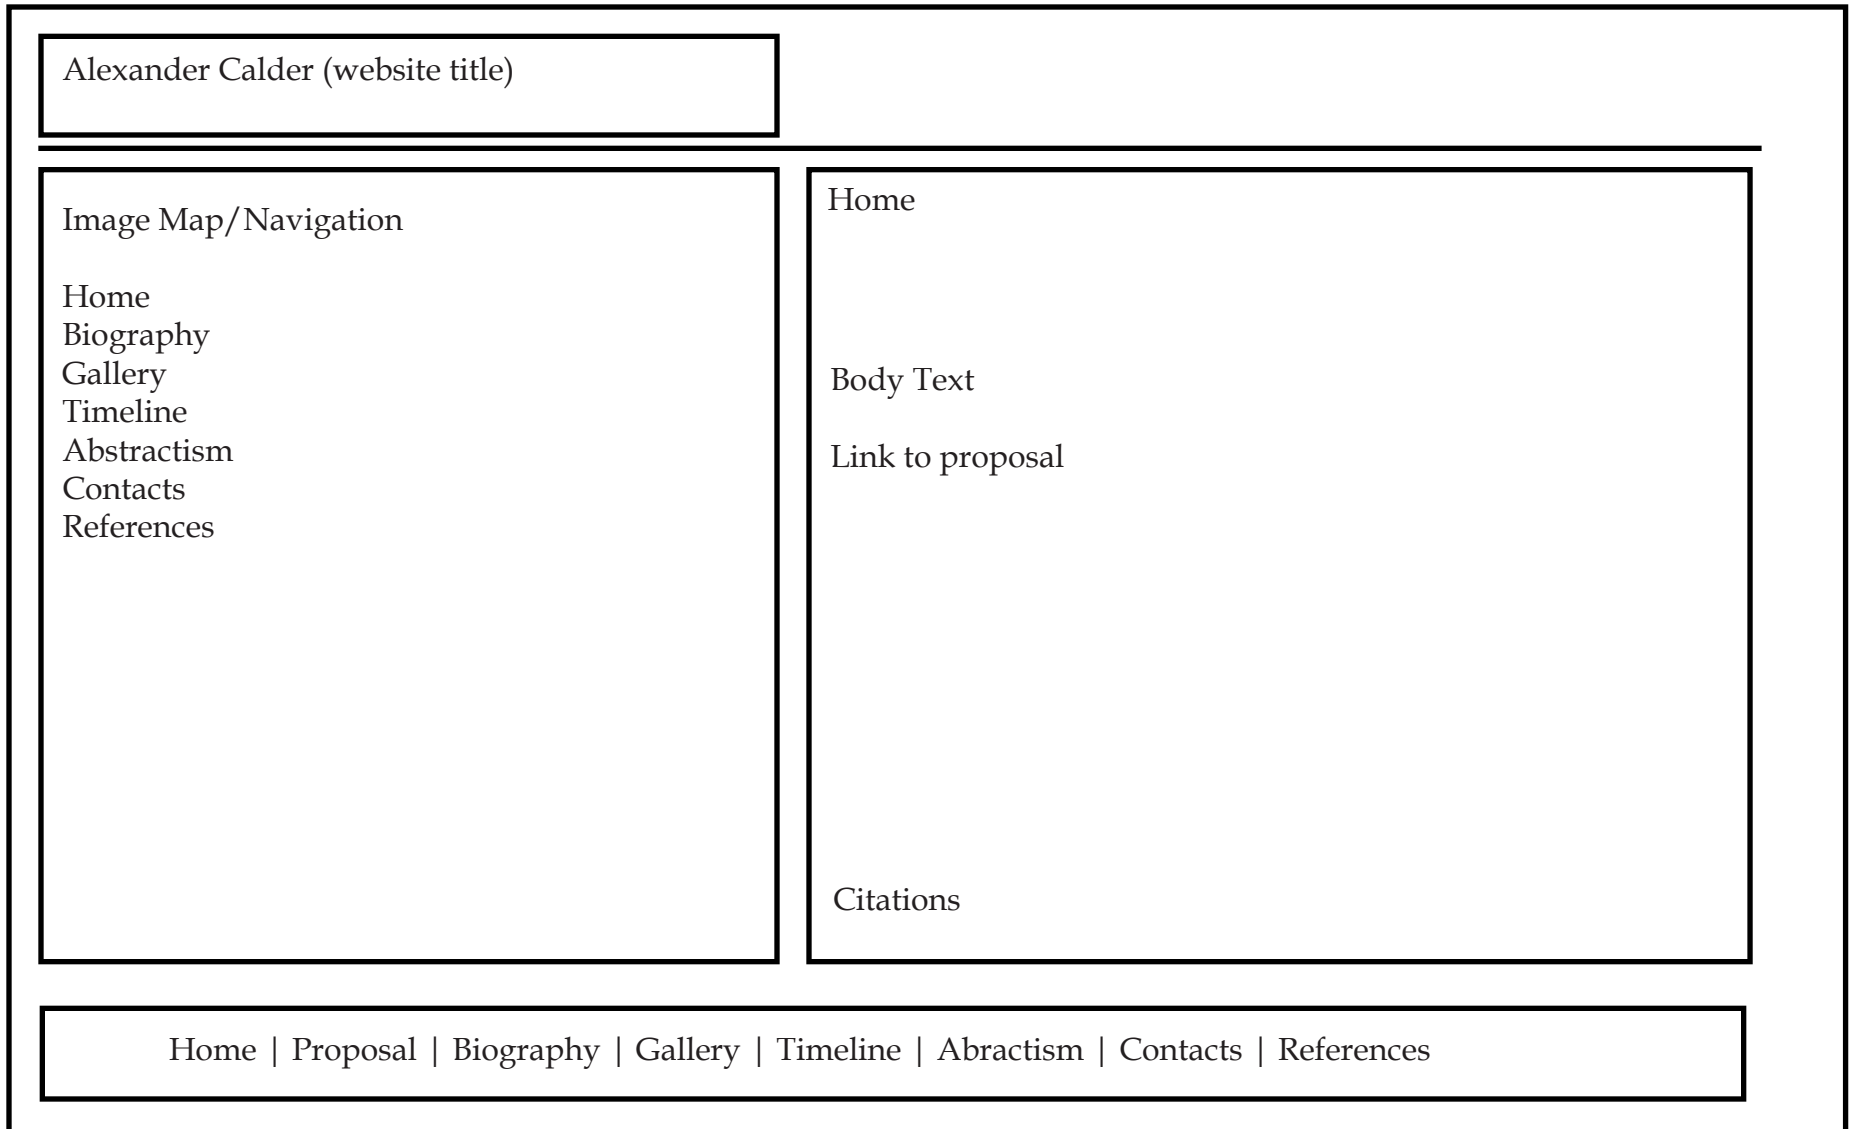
Alexander Calder (website title)

Image Map/Navigation

Home
Biography
Gallery
Timeline
Abstractism
Contacts
References

Home

Body Text

Link to proposal

Citations

Home | Proposal | Biography | Gallery | Timeline | Abractism | Contacts | References